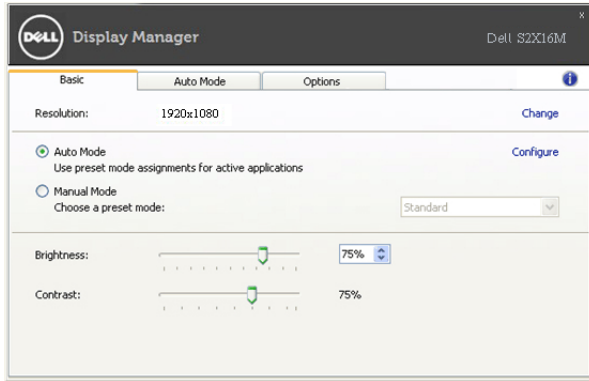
DELL Display Manager

Dell S2X16M

x

Basic

Auto Mode

Options

i

Resolution: 1920x1080

Change

Auto Mode
Use preset mode assignments for active applications

Configure

Manual Mode
Choose a preset mode:

Standard

Brightness: 75%

Contrast: 75%